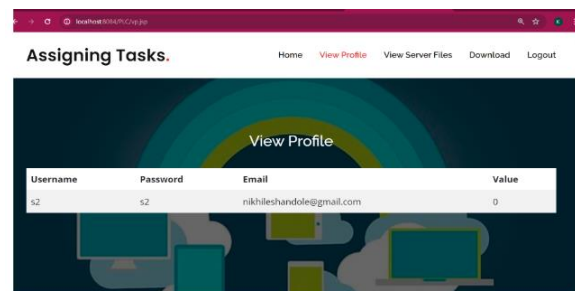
localhost:8084/PLC/vp.jsp

Assigning Tasks.

Home View Profile View Server Files Download Logout

View Profile

| Username | Password | Email | Value |
|---|---|---|---|
| s2 | s2 | nikhileshandole@gmail.com | 0 |